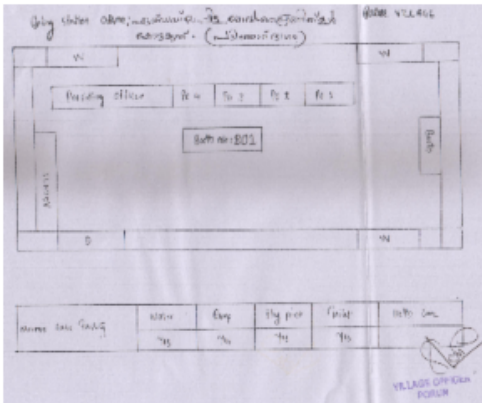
Polling Station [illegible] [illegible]
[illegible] - ([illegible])

W
W
Presiding officer
PO 1
PO 2
PO 3
PO 3
Ballot box 802
Agents
Booth
D
W

| Minimum basic facility | Water | Ramp | Toilet | Electricity | Ballot box |
|---|---|---|---|---|---|
| | Yes | Yes | Yes | Yes | |

VILLAGE OFFICER
PORUR